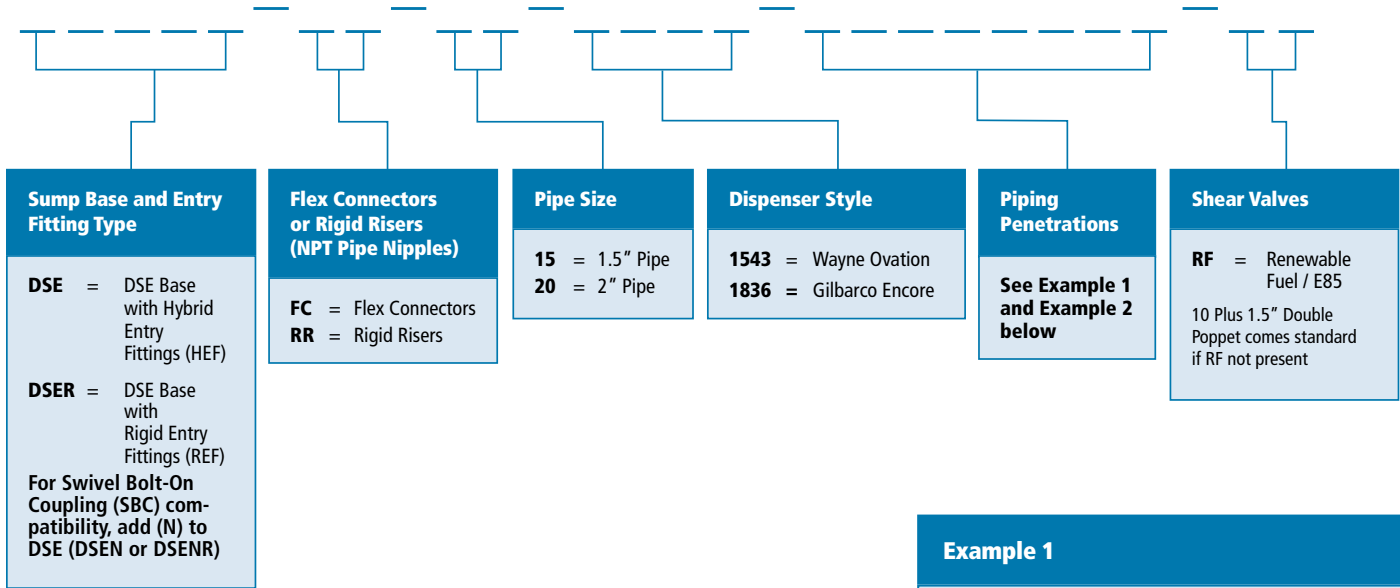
Sump Base and Entry Fitting Type

DSE = DSE Base with Hybrid Entry Fittings (HEF)

DSER = DSE Base with Rigid Entry Fittings (REF)

For Swivel Bolt-On Coupling (SBC) compatibility, add (N) to DSE (DSEN or DSENR)

Flex Connectors or Rigid Risers (NPT Pipe Nipples)

FC = Flex Connectors
RR = Rigid Risers

Pipe Size

15 = 1.5" Pipe
20 = 2" Pipe

Dispenser Style

1543 = Wayne Ovation
1836 = Gilbarco Encore

Piping Penetrations

See Example 1 and Example 2 below

Shear Valves

RF = Renewable Fuel / E85

10 Plus 1.5" Double Poppet comes standard if RF not present

Example 1